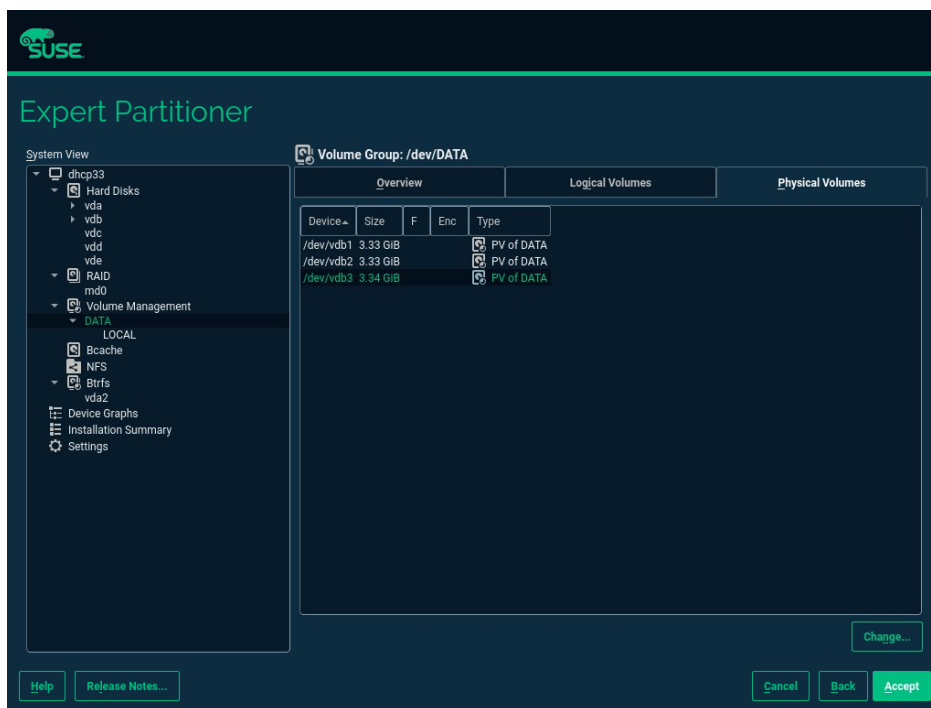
SUSE

Expert Partitioner

System View

dhcp33
Hard Disks
vda
vdb
vdc
vdd
vde
RAID
md0
Volume Management
DATA
LOCAL
Bcache
NFS
Btrfs
vda2
Device Graphs
Installation Summary
Settings

Volume Group: /dev/DATA

Overview | Logical Volumes | Physical Volumes

| Device | Size | F | Enc | Type |
|---|---|---|---|---|
| /dev/vdb1 | 3.33 GiB | | | PV of DATA |
| /dev/vdb2 | 3.33 GiB | | | PV of DATA |
| /dev/vdb3 | 3.34 GiB | | | PV of DATA |

Change...

Help
Release Notes...
Cancel
Back
Accept